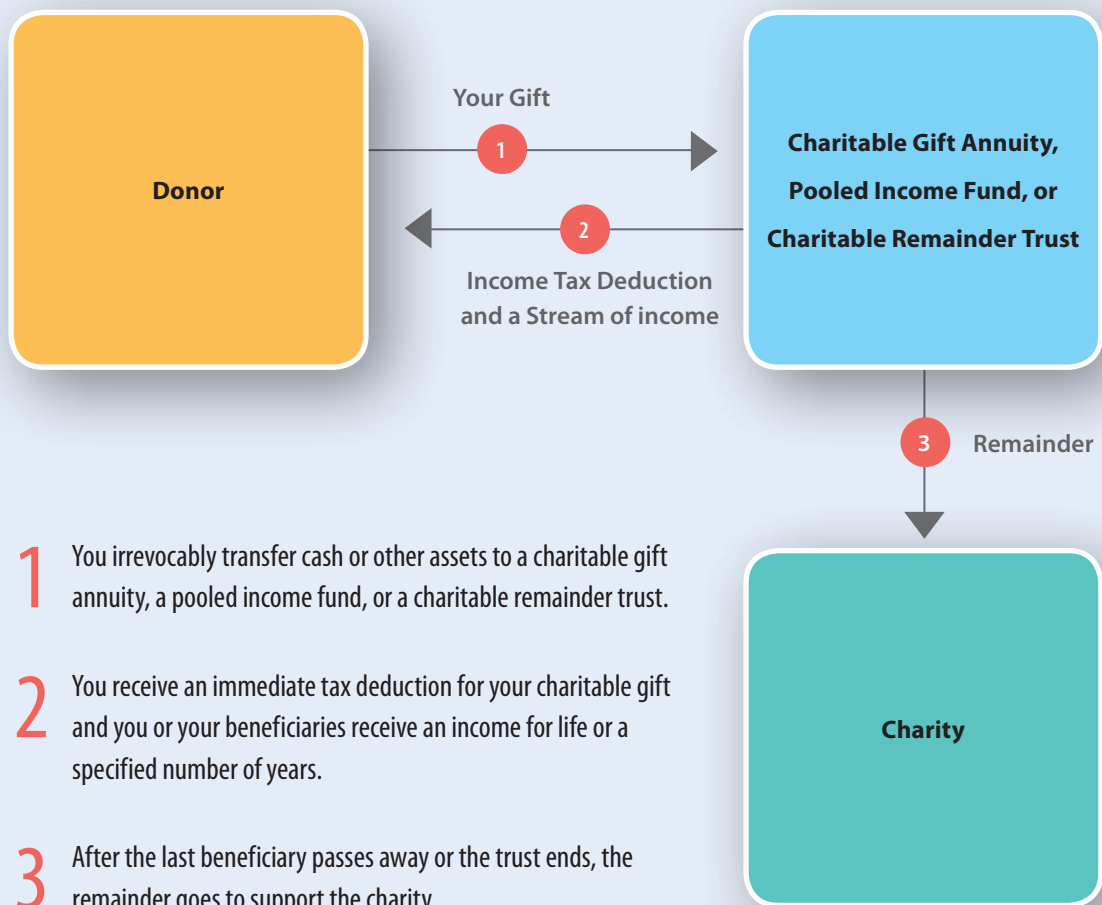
Donor

Your Gift

1

Charitable Gift Annuity, Pooled Income Fund, or Charitable Remainder Trust

2

Income Tax Deduction and a Stream of income

3

Remainder

Charity

1 You irrevocably transfer cash or other assets to a charitable gift annuity, a pooled income fund, or a charitable remainder trust.

2 You receive an immediate tax deduction for your charitable gift and you or your beneficiaries receive an income for life or a specified number of years.

3 After the last beneficiary passes away or the trust ends, the remainder goes to support the charity.